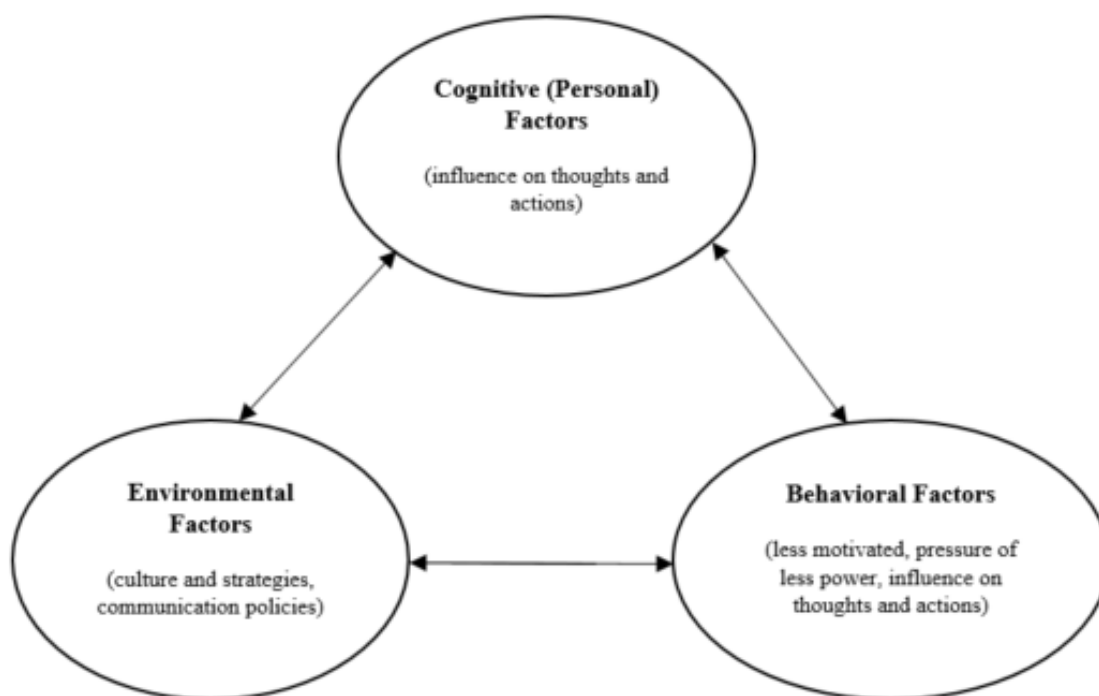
Cognitive (Personal) Factors

(influence on thoughts and actions)

Environmental Factors

(culture and strategies, communication policies)

Behavioral Factors

(less motivated, pressure of less power, influence on thoughts and actions)